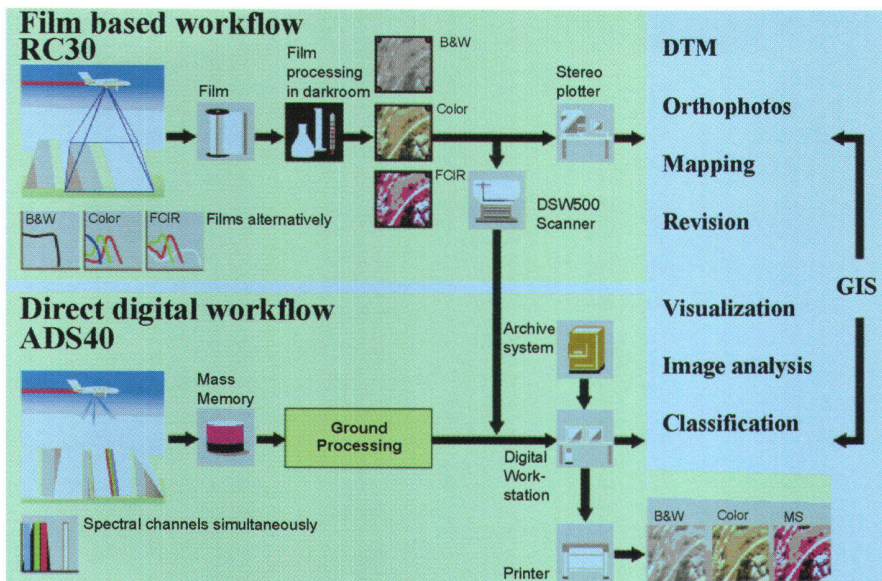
Film based workflow
RC30

Film

Film processing in darkroom

B&W

Color

FCIR

Stereo plotter

DSW500 Scanner

B&W

Color

FCIR

Films alternatively

DTM

Orthophotos

Mapping

Revision

GIS

Direct digital workflow
ADS40

Mass Memory

Ground Processing

Archive system

Digital Work-station

Printer

Spectral channels simultaneously

Visualization

Image analysis

Classification

B&W

Color

MS